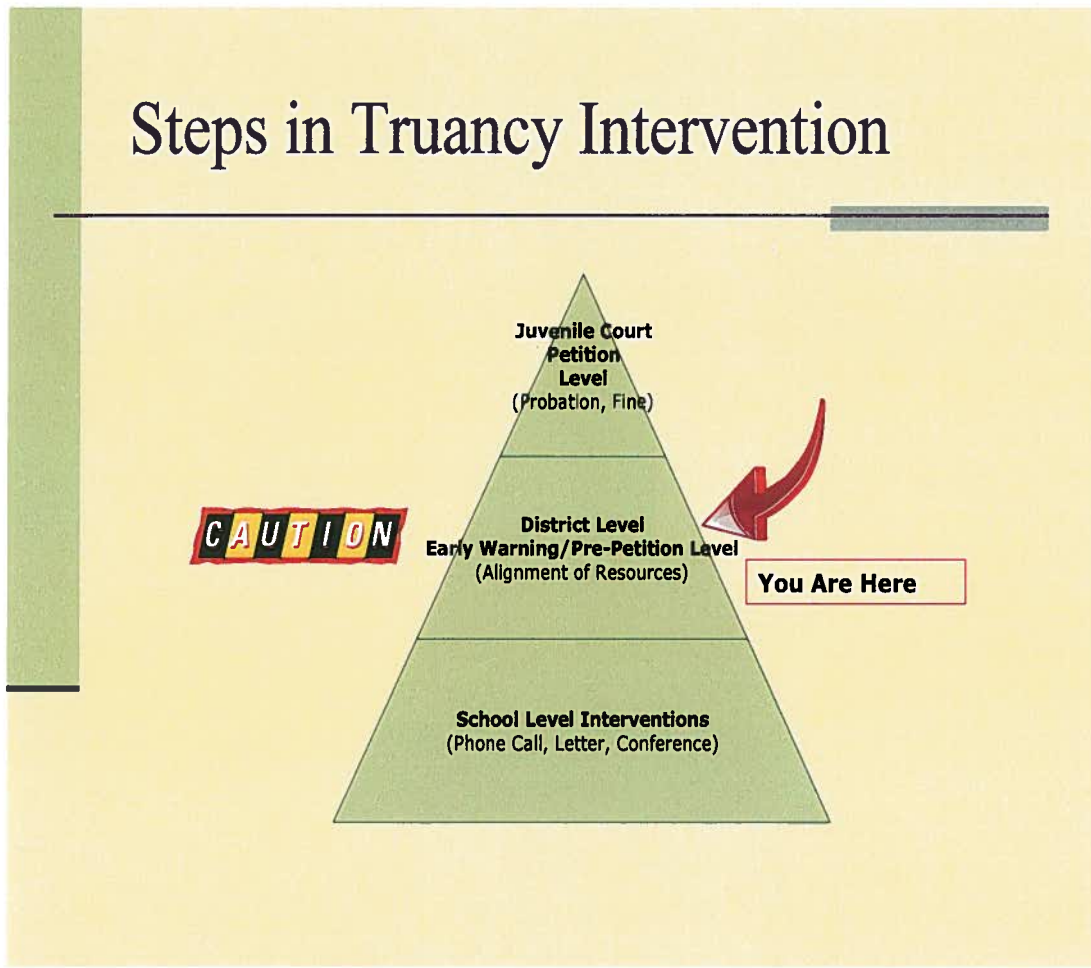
Steps in Truancy Intervention

Juvenile Court
Petition
Level
(Probation, Fine)

CAUTION

District Level
Early Warning/Pre-Petition Level
(Alignment of Resources)

You Are Here

School Level Interventions
(Phone Call, Letter, Conference)